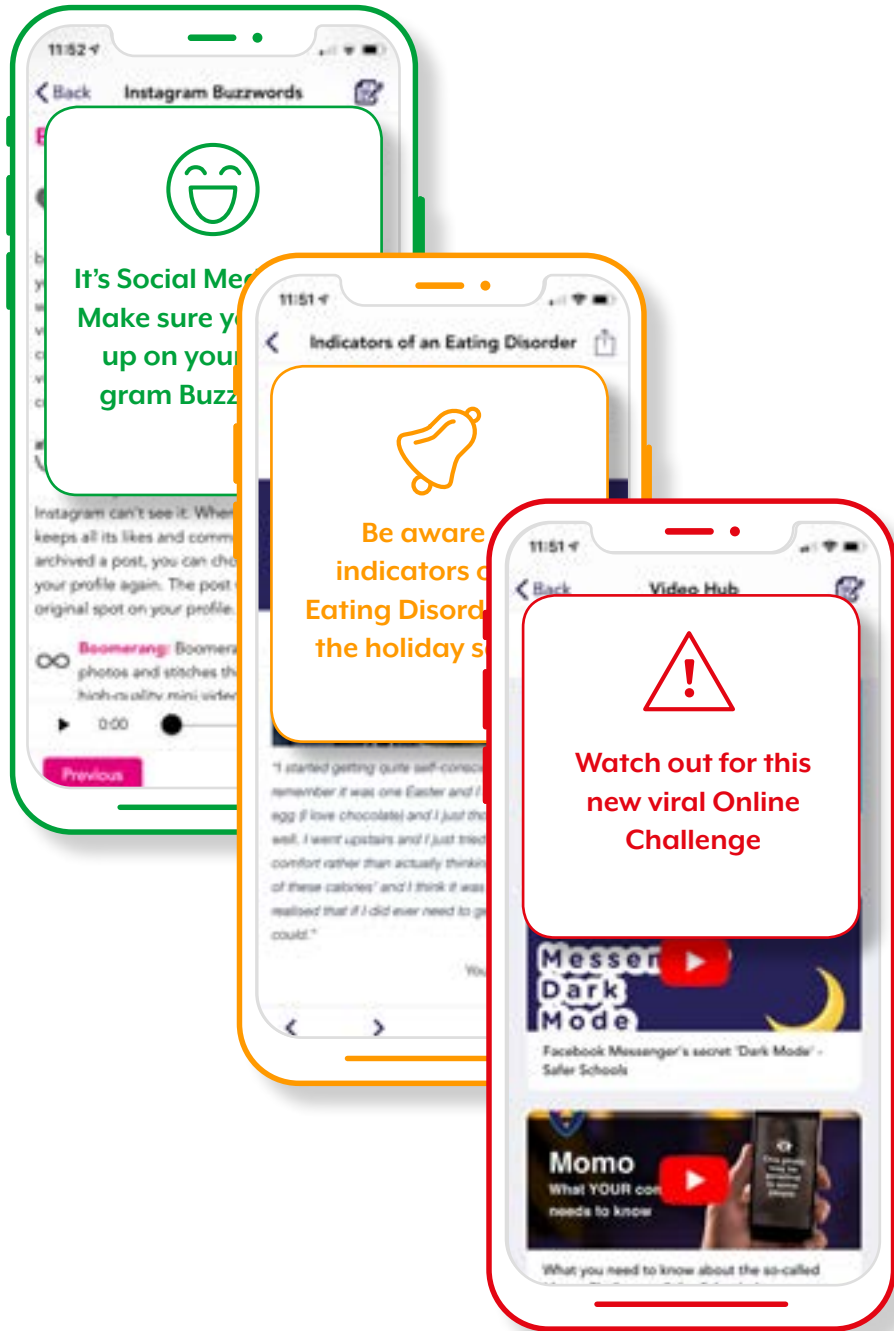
11:52

Back Instagram Buzzwords

It's Social Me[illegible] Make sure y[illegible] up on your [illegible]gram Buzz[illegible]

Instagram can't see it. Wher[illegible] keeps all its likes and comm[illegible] archived a post, you can cho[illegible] your profile again. The post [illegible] original spot on your profile.

Boomerang: Boomera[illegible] photos and stitches th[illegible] high-quality mini vide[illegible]

0:00

Previous

11:51

Indicators of an Eating Disorder

Be aware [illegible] indicators o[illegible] Eating Disord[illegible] the holiday s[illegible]

"I started getting quite self-consc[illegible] remember it was one Easter and I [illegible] egg (I love chocolate) and I just th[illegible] well. I went upstairs and I just tried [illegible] comfort rather than actually thinkin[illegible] of these calories' and I think it was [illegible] realised that if I did ever need to g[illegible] could."

You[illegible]

11:51

Back Video Hub

Watch out for this new viral Online Challenge

Messen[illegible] Dark Mode

Facebook Messenger's secret 'Dark Mode' - Safer Schools

Momo
What YOUR co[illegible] needs to know

What you need to know about the so-called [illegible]